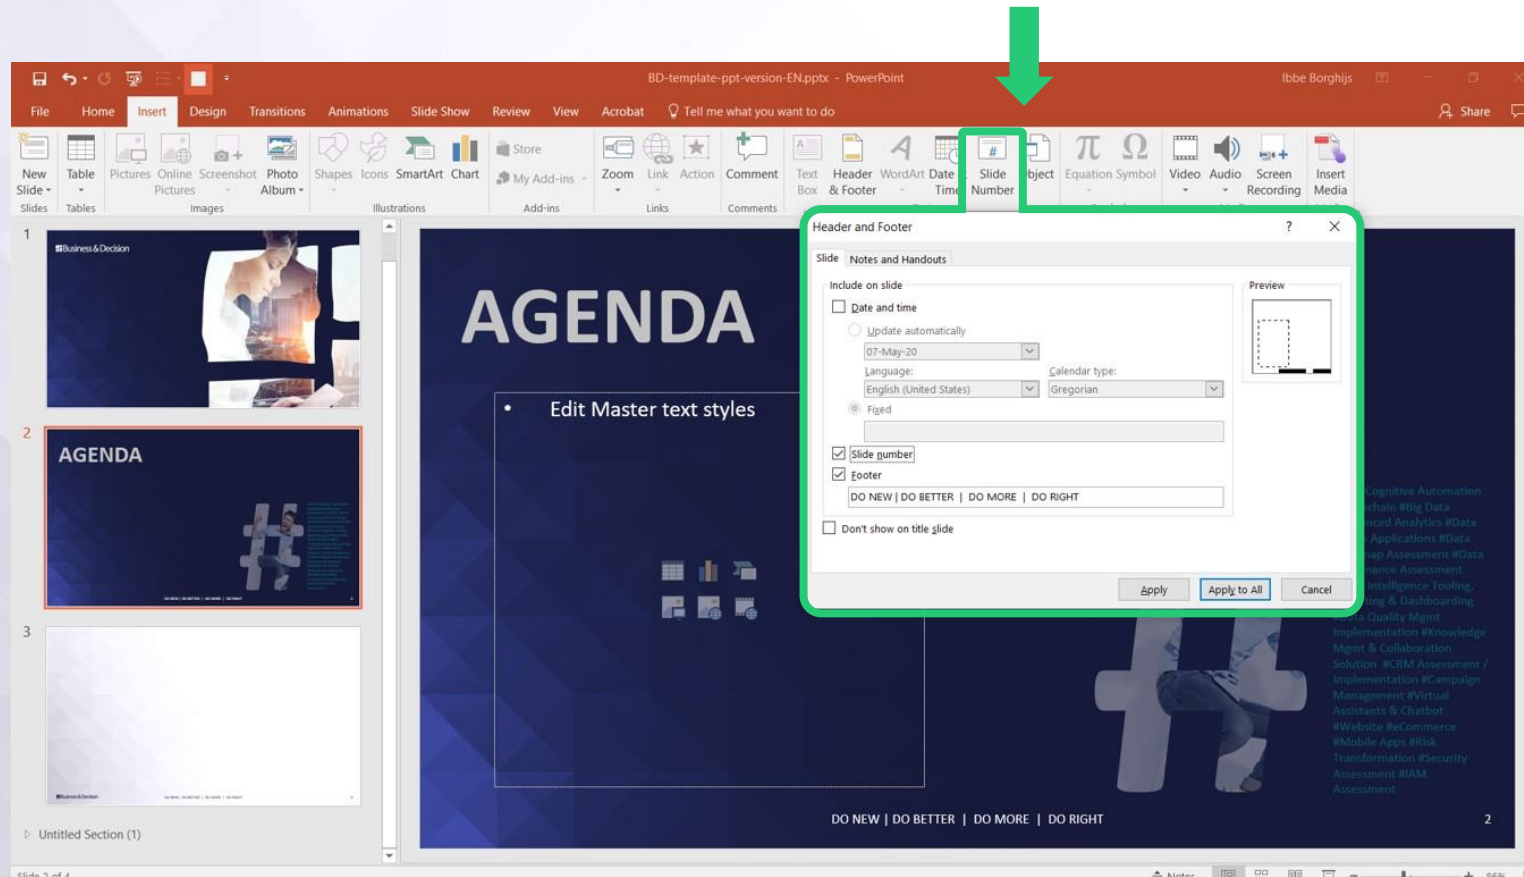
BD-template-ppt-version-EN.pptx - PowerPoint

Ibbe Borghijs

File Home Insert Design Transitions Animations Slide Show Review View Acrobat Tell me what you want to do

Share

New Slide Table Pictures Online Pictures Screenshot Photo Album Shapes Icons SmartArt Chart Store My Add-ins Zoom Link Action Comment Text Box Header & Footer WordArt Date Time Slide Number Object Equation Symbol Video Audio Screen Recording Insert Media

Slides Tables Images Illustrations Add-ins Links Comments

1

Business&Decision

2

AGENDA

3

Untitled Section (1)

AGENDA

• Edit Master text styles

Header and Footer

?

Slide Notes and Handouts

Include on slide

Date and time

Update automatically

07-May-20

Language:

English (United States)

Calendar type:

Gregorian

Fixed

Slide number

Footer

DO NEW | DO BETTER | DO MORE | DO RIGHT

Don't show on title slide

Preview

Apply Apply to All Cancel

Cognitive Automation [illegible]chain #Big Data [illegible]nced Analytics #Data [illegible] Applications #Data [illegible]nap Assessment #Data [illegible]nance Assessment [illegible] Intelligence Tooling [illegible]ing & Dashboarding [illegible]a Quality Mgmt Implementation #Knowledge Mgmt & Collaboration Solution #CRM Assessment / Implementation #Campaign Management #Virtual Assistants & Chatbot #Website #eCommerce #Mobile Apps #Risk Transformation #Security Assessment #IAM Assessment

DO NEW | DO BETTER | DO MORE | DO RIGHT

2